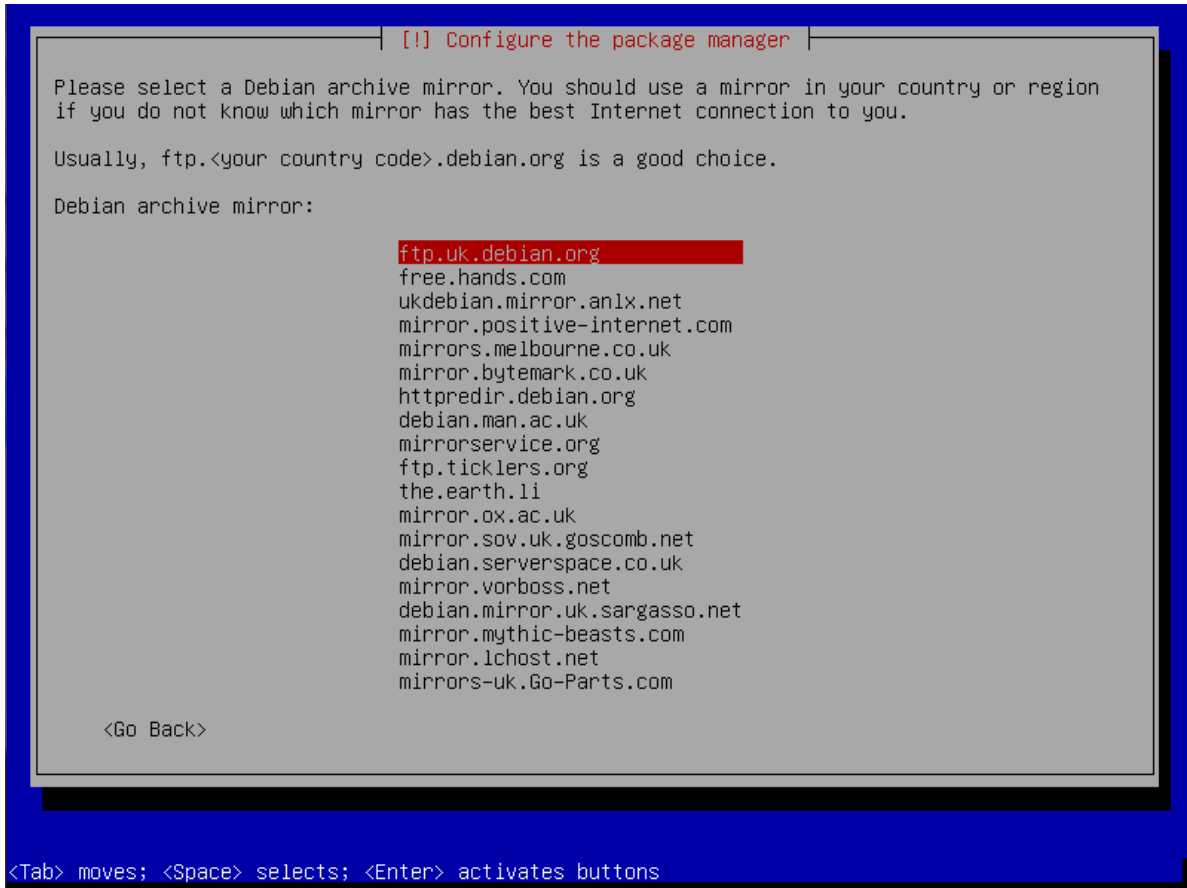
[!] Configure the package manager

Please select a Debian archive mirror. You should use a mirror in your country or region if you do not know which mirror has the best Internet connection to you.

Usually, ftp.<your country code>.debian.org is a good choice.

Debian archive mirror:

ftp.uk.debian.org
free.hands.com
ukdebian.mirror.anlx.net
mirror.positive-internet.com
mirrors.melbourne.co.uk
mirror.bytemark.co.uk
httpredir.debian.org
debian.man.ac.uk
mirrorservice.org
ftp.ticklers.org
the.earth.li
mirror.ox.ac.uk
mirror.sov.uk.goscomb.net
debian.serverspace.co.uk
mirror.vorboss.net
debian.mirror.uk.sargasso.net
mirror.mythic-beasts.com
mirror.lchost.net
mirrors-uk.Go-Parts.com

<Go Back>

<Tab> moves; <Space> selects; <Enter> activates buttons